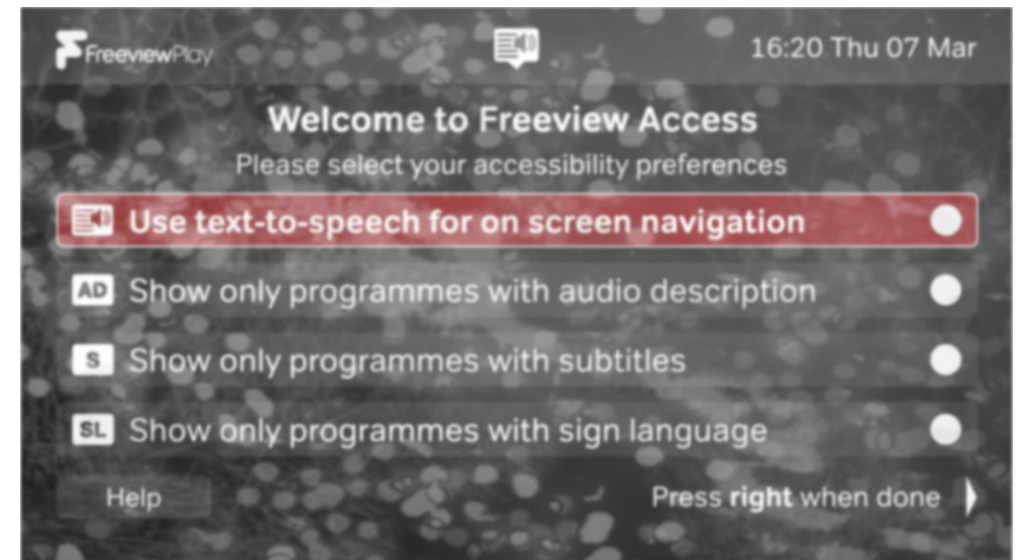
FreeviewPlay

16:20 Thu 07 Mar

Welcome to Freeview Access

Please select your accessibility preferences

Use text-to-speech for on screen navigation

AD Show only programmes with audio description

S Show only programmes with subtitles

SL Show only programmes with sign language

Help

Press **right** when done